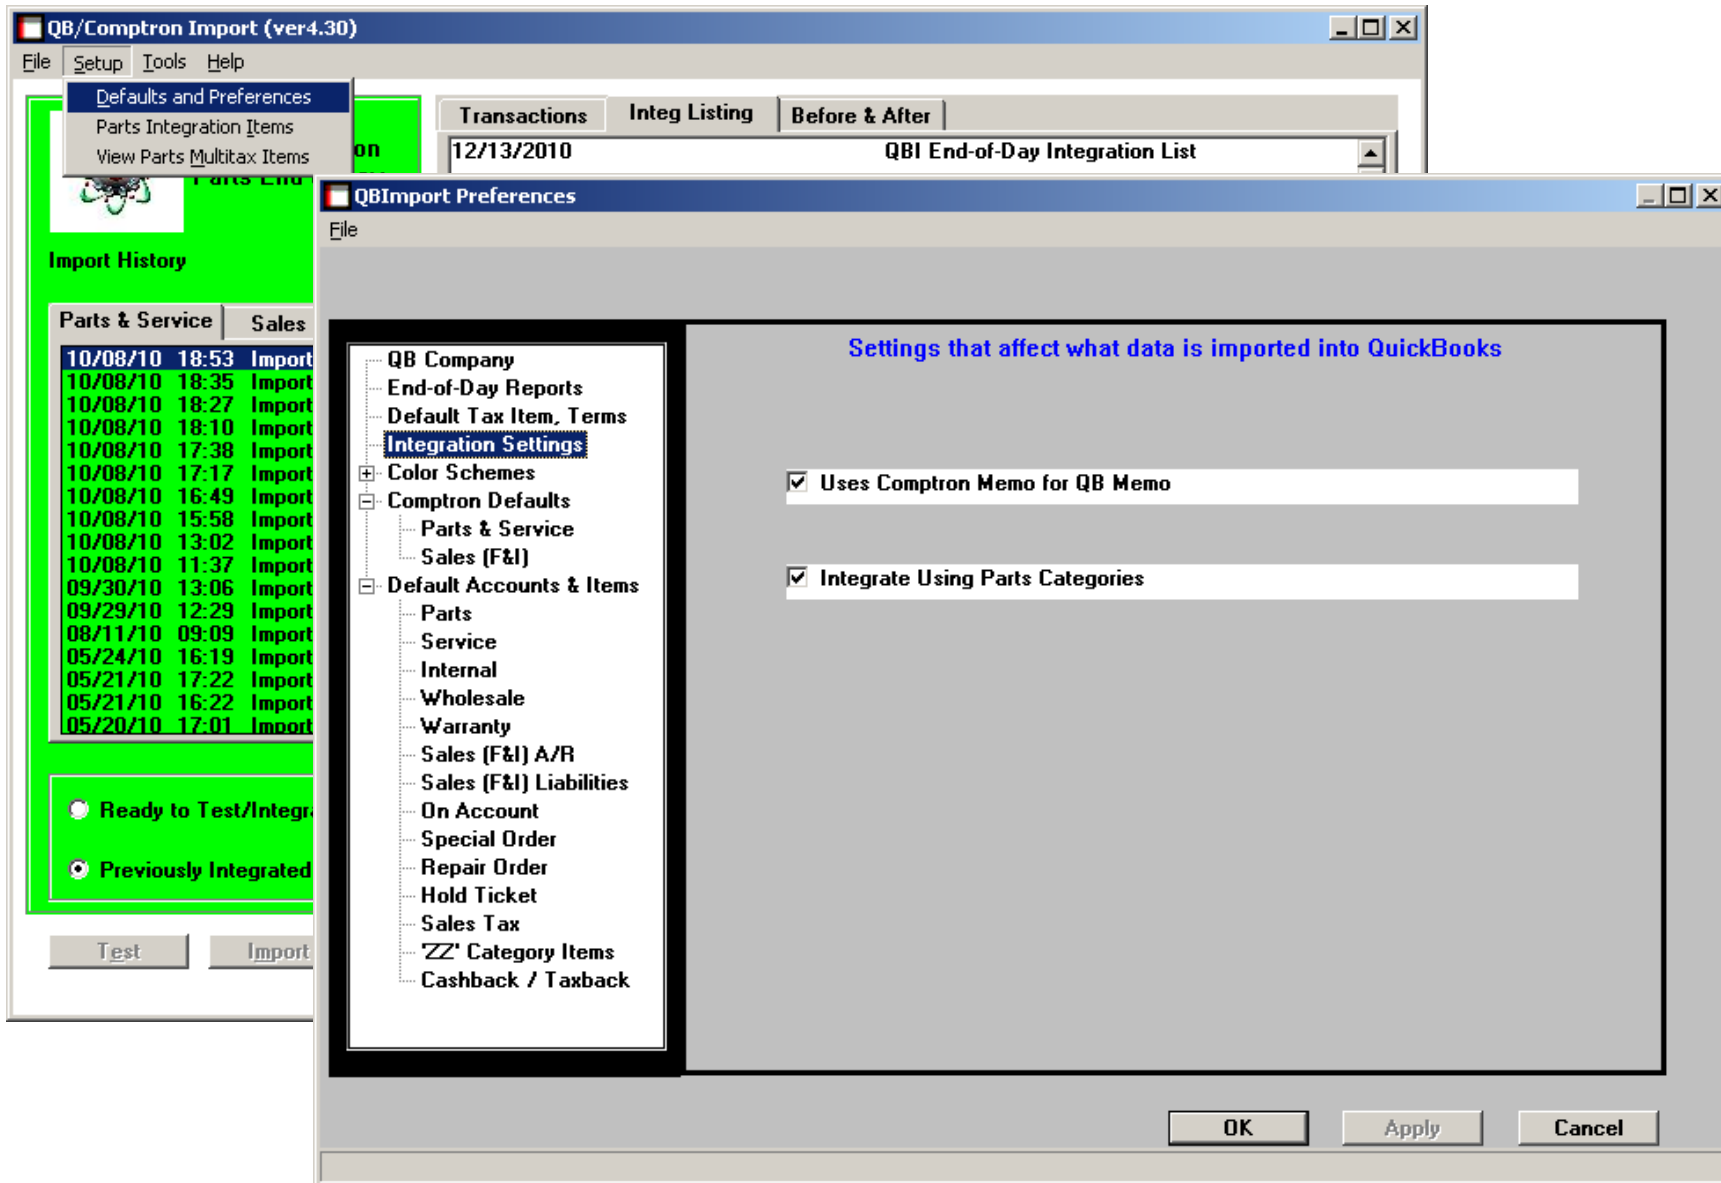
QB/Comptron Import (ver4.30)

File Setup Tools Help

Defaults and Preferences
Parts Integration Items
View Parts Multitax Items

on
Parts End

Import History

Parts & Service | Sales

10/08/10 18:53 Import
10/08/10 18:35 Import
10/08/10 18:27 Import
10/08/10 18:10 Import
10/08/10 17:38 Import
10/08/10 17:17 Import
10/08/10 16:49 Import
10/08/10 15:58 Import
10/08/10 13:02 Import
10/08/10 11:37 Import
09/30/10 13:06 Import
09/29/10 12:29 Import
08/11/10 09:09 Import
05/24/10 16:19 Import
05/21/10 17:22 Import
05/21/10 16:22 Import
05/20/10 17:01 Import

Ready to Test/Integr
Previously Integrated

Test Import

Transactions | Integ Listing | Before & After

12/13/2010 QBI End-of-Day Integration List

QBImport Preferences

File

QB Company
End-of-Day Reports
Default Tax Item, Terms
Integration Settings
Color Schemes
Comptron Defaults
Parts & Service
Sales (F&I)
Default Accounts & Items
Parts
Service
Internal
Wholesale
Warranty
Sales (F&I) A/R
Sales (F&I) Liabilities
On Account
Special Order
Repair Order
Hold Ticket
Sales Tax
'ZZ' Category Items
Cashback / Taxback

Settings that affect what data is imported into QuickBooks

Uses Comptron Memo for QB Memo

Integrate Using Parts Categories

OK Apply Cancel